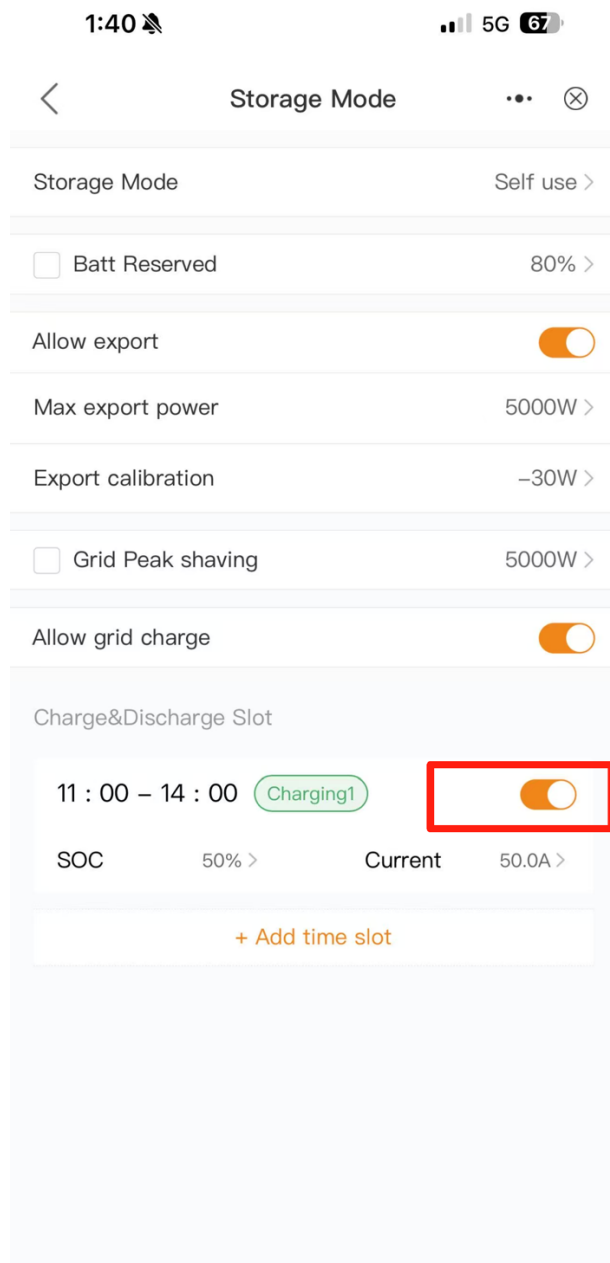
1:40

5G 67

Storage Mode

Storage Mode Self use

Batt Reserved 80%

Allow export

Max export power 5000W

Export calibration –30W

Grid Peak shaving 5000W

Allow grid charge

Charge&Discharge Slot

11 : 00 – 14 : 00 Charging1

SOC 50%

Current 50.0A

+ Add time slot